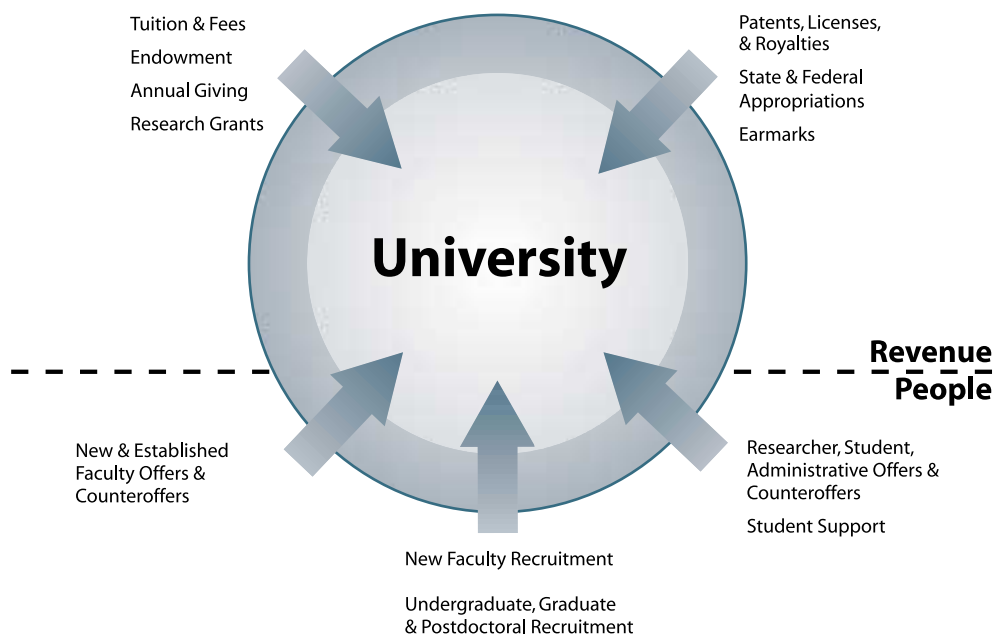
Tuition & Fees
Endowment
Annual Giving
Research Grants

Patents, Licenses, & Royalties
State & Federal Appropriations
Earmarks

University

Revenue
People

New & Established Faculty Offers & Counteroffers

Researcher, Student, Administrative Offers & Counteroffers
Student Support

New Faculty Recruitment

Undergraduate, Graduate & Postdoctoral Recruitment